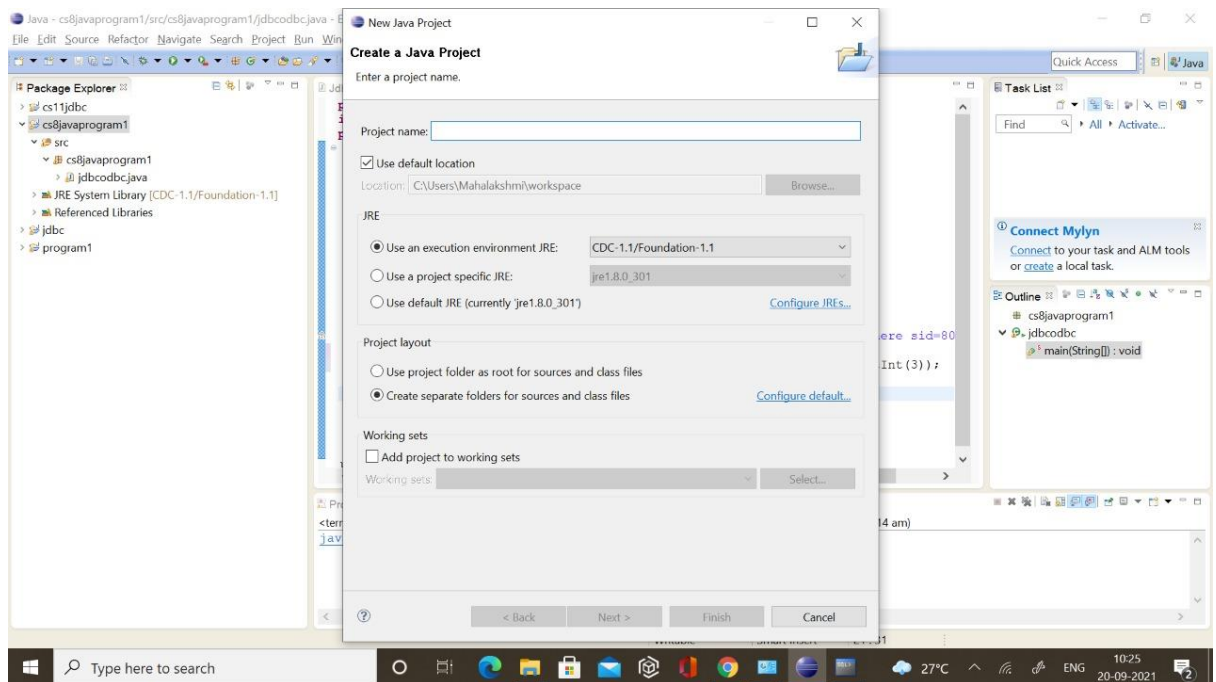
Java - cs8javaprogram1/src/cs8javaprogram1/jdbcodbc.java - E
File Edit Source Refactor Navigate Search Project Run Win

Package Explorer
cs11jdbc
cs8javaprogram1
src
cs8javaprogram1
jdbcodbc.java
JRE System Library [CDC-1.1/Foundation-1.1]
Referenced Libraries
jdbc
program1

New Java Project

Create a Java Project
Enter a project name.

Project name:

Use default location
Location: C:\Users\Mahalakshmi\workspace
Browse...

JRE
Use an execution environment JRE: CDC-1.1/Foundation-1.1
Use a project specific JRE: jre1.8.0_301
Use default JRE (currently 'jre1.8.0_301') Configure JREs...

Project layout
Use project folder as root for sources and class files
Create separate folders for sources and class files Configure default...

Working sets
Add project to working sets
Working sets: Select...

< Back Next > Finish Cancel

ere sid=80
Int(3));

14 am)

Quick Access
Java

Task List
Find All Activate...

Connect Mylyn
Connect to your task and ALM tools or create a local task.

Outline
cs8javaprogram1
jdbcodbc
main(String[]) : void

Type here to search
27°C ENG 10:25 20-09-2021